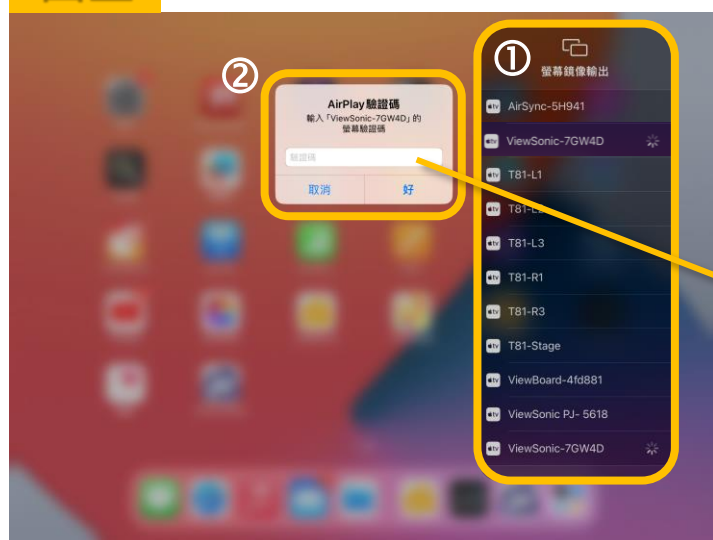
②

AirPlay 驗證碼
輸入「ViewSonic-7GW4D」的螢幕驗證碼

驗證碼

取消 好

①

螢幕鏡像輸出

tv AirSync-5H941
tv ViewSonic-7GW4D
tv T81-L1
tv T81-L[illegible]
tv T81-L3
tv T81-R1
tv T81-R3
tv T81-Stage
tv ViewBoard-4fd881
tv ViewSonic PJ- 5618
tv ViewSonic-7GW4D